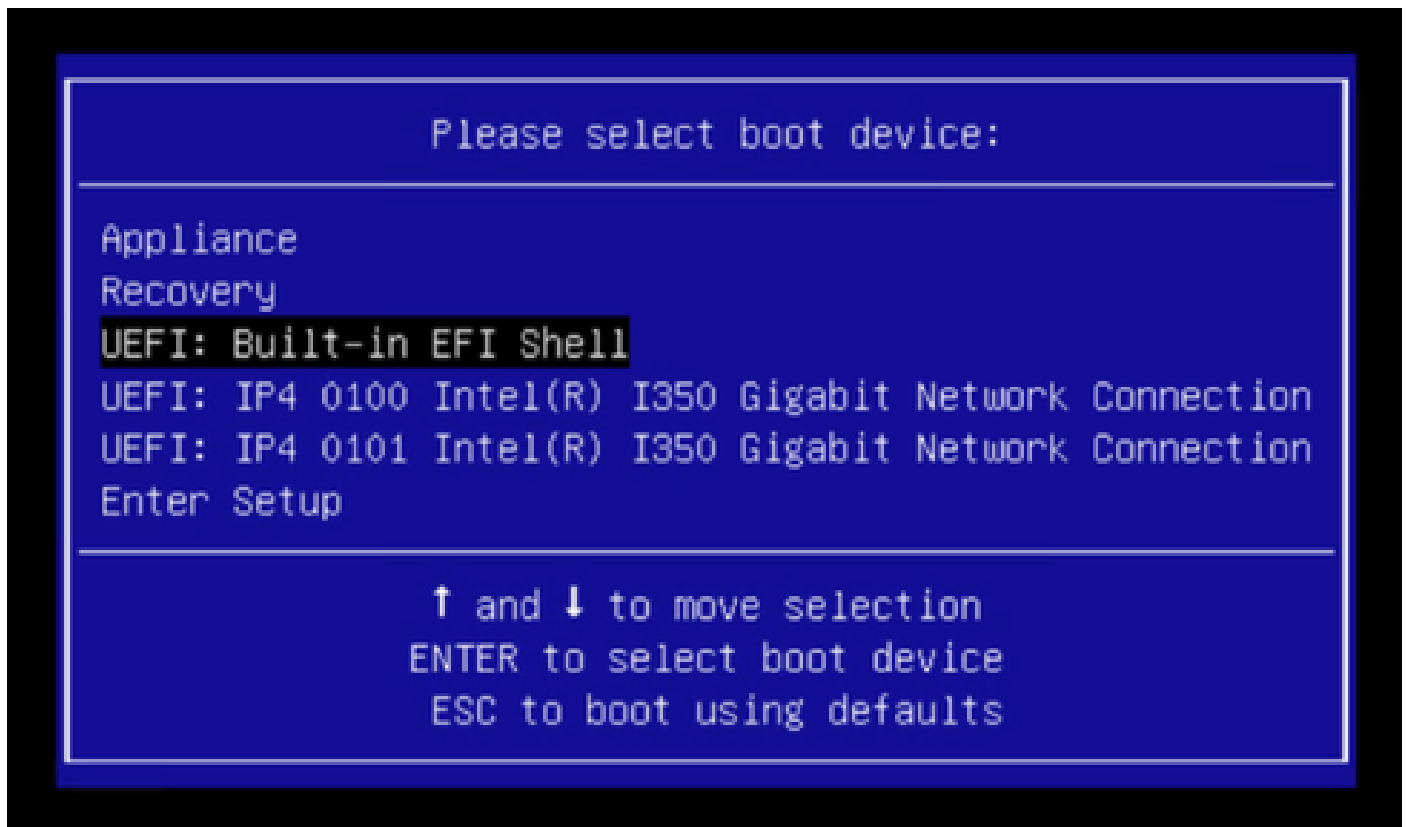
Please select boot device:

Appliance
Recovery
UEFI: Built-in EFI Shell
UEFI: IP4 0100 Intel(R) I350 Gigabit Network Connection
UEFI: IP4 0101 Intel(R) I350 Gigabit Network Connection
Enter Setup

↑ and ↓ to move selection
ENTER to select boot device
ESC to boot using defaults